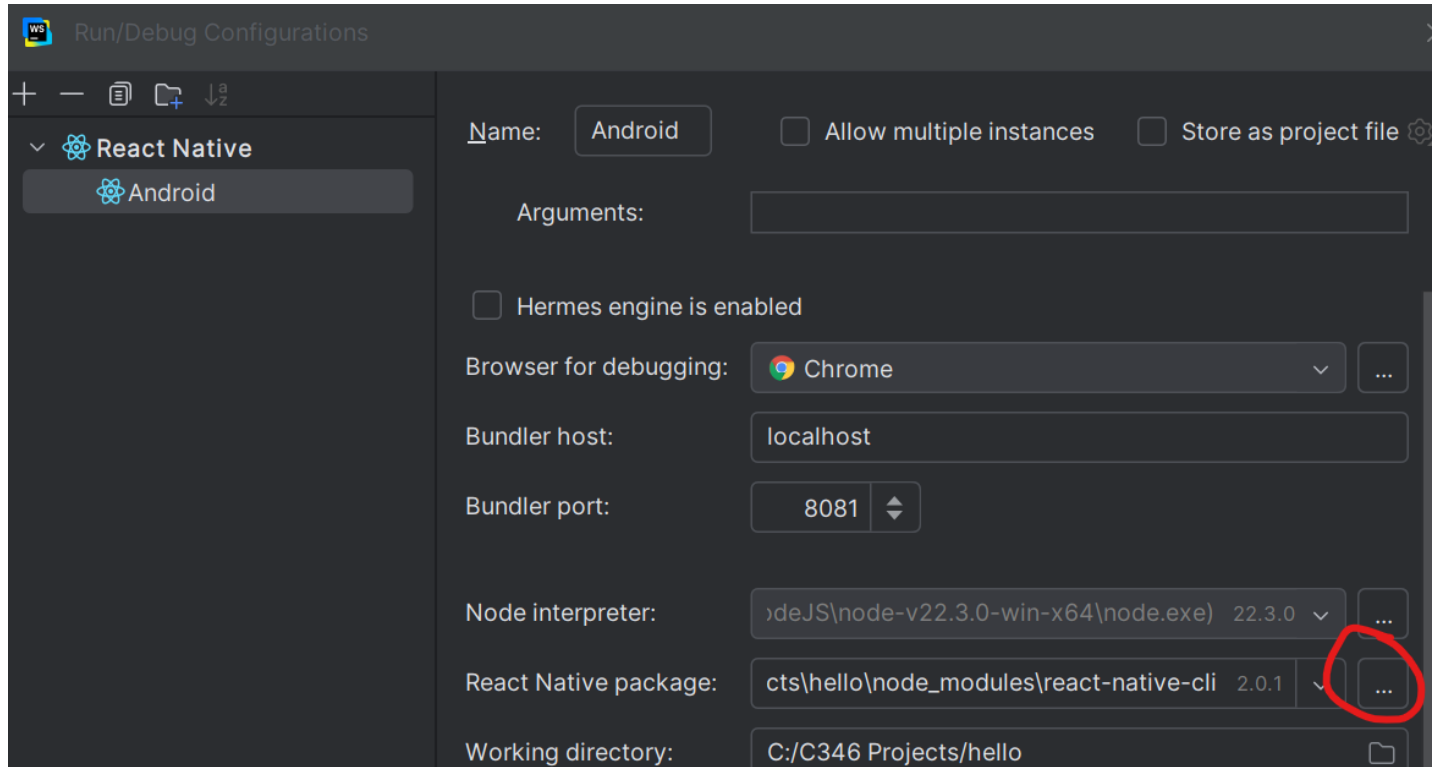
WS Run/Debug Configurations

React Native
Android

Name: Android
Allow multiple instances
Store as project file

Arguments:

Hermes engine is enabled

Browser for debugging: Chrome ...

Bundler host: localhost

Bundler port: 8081

Node interpreter: odeJS\node-v22.3.0-win-x64\node.exe) 22.3.0 ...

React Native package: cts\hello\node_modules\react-native-cli 2.0.1 ...

Working directory: C:/C346 Projects/hello